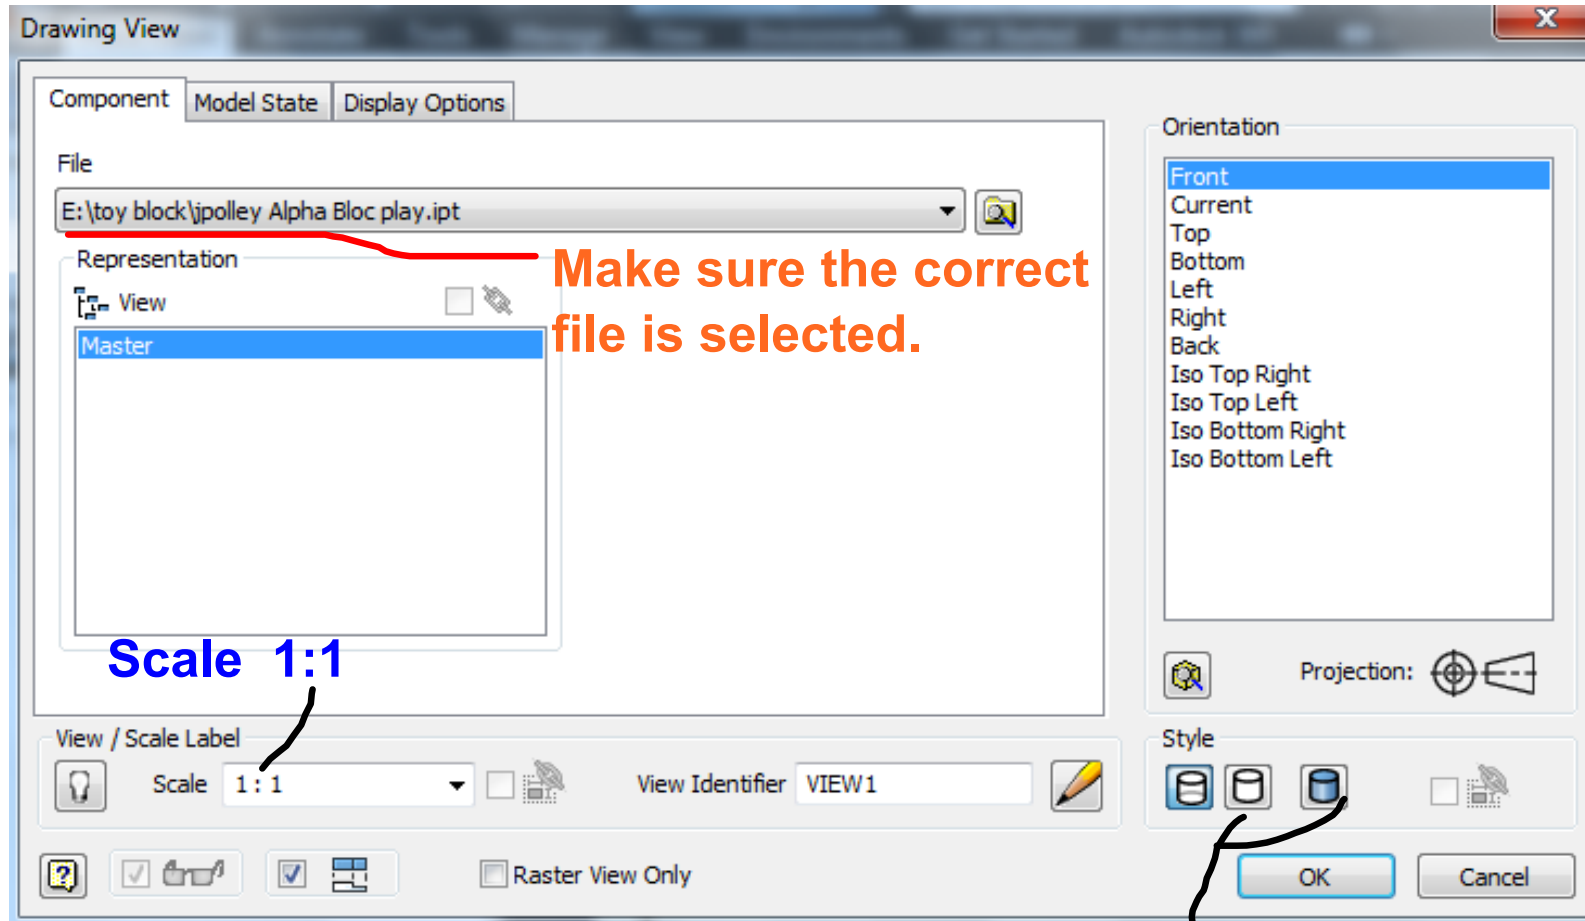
Drawing View

Component | Model State | Display Options

File

E:\toy block\jpolley Alpha Bloc play.ipt

Make sure the correct file is selected.

Representation

View

Master

Scale 1:1

Orientation

Front
Current
Top
Bottom
Left
Right
Back
Iso Top Right
Iso Top Left
Iso Bottom Right
Iso Bottom Left

Projection:

View / Scale Label

Scale 1 : 1

View Identifier VIEW1

Style

Raster View Only

OK

Cancel